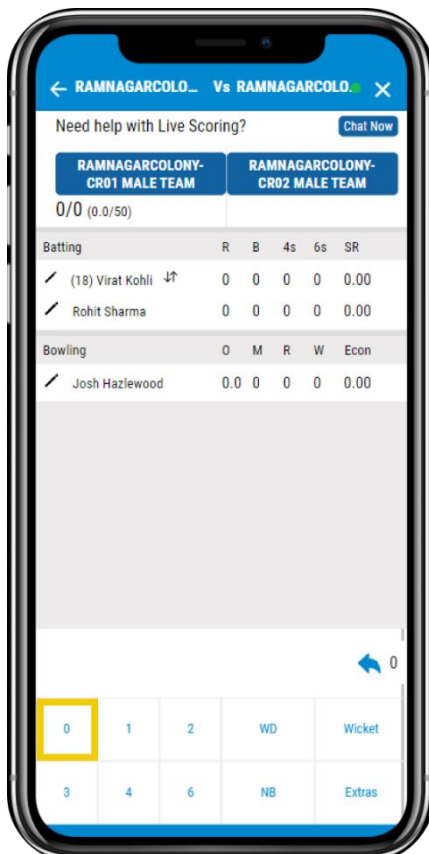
← RAMNAGARCOLO... Vs RAMNAGARCOLO... ✕

Need help with Live Scoring? Chat Now

RAMNAGARCOLONY-CR01 MALE TEAM

RAMNAGARCOLONY-CR02 MALE TEAM

0/0 (0.0/50)

| Batting | R | B | 4s | 6s | SR |
|---|---|---|---|---|---|
| (18) Virat Kohli | 0 | 0 | 0 | 0 | 0.00 |
| Rohit Sharma | 0 | 0 | 0 | 0 | 0.00 |

| Bowling | O | M | R | W | Econ |
|---|---|---|---|---|---|
| Josh Hazlewood | 0.0 | 0 | 0 | 0 | 0.00 |

0

| 0 | 1 | 2 | WD | Wicket |
|---|---|---|---|---|
| 3 | 4 | 6 | NB | Extras |